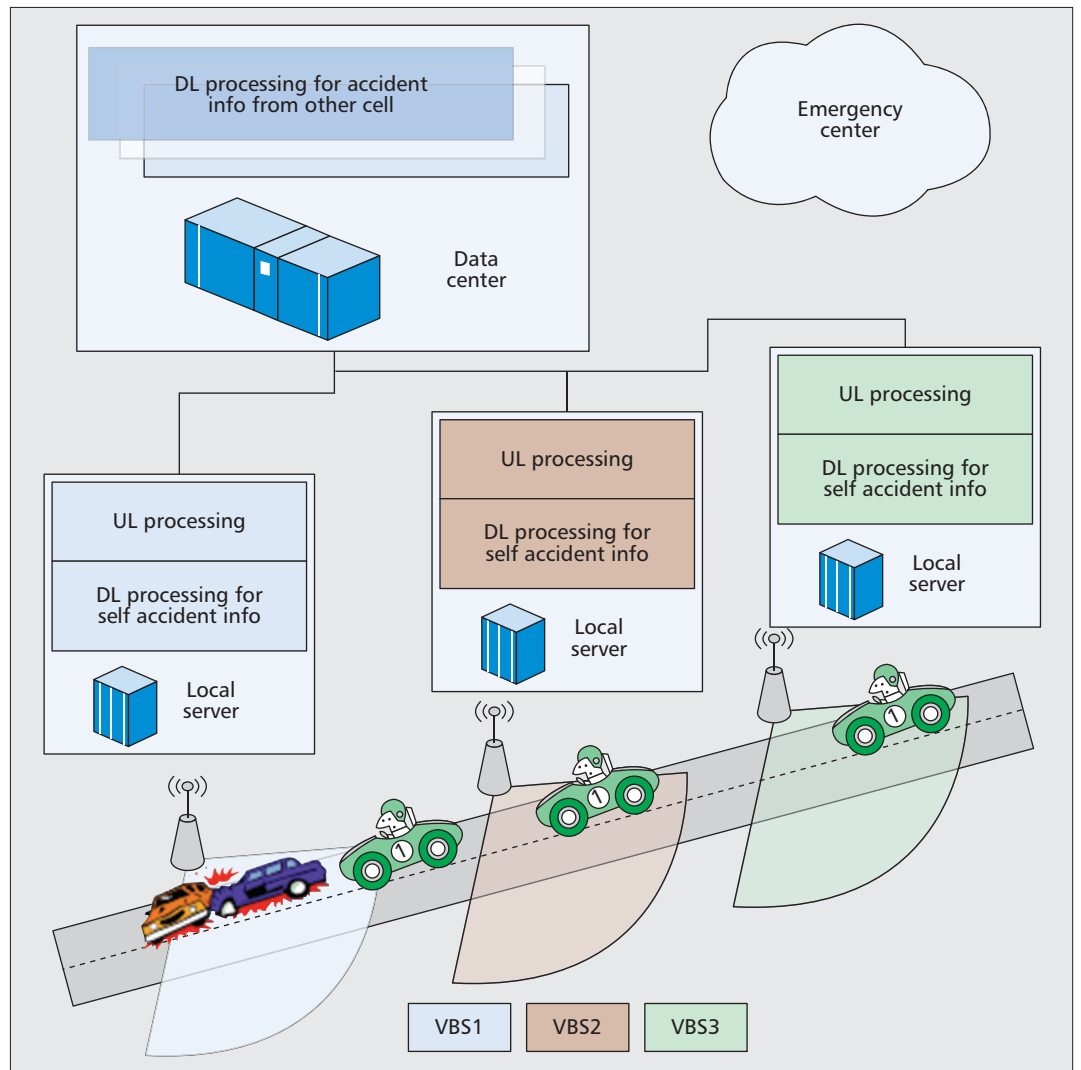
DL processing for accident info from other cell

Data center

Emergency center

UL processing

DL processing for self accident info

Local server

UL processing

DL processing for self accident info

Local server

UL processing

DL processing for self accident info

Local server

1

1

1

VBS1

VBS2

VBS3